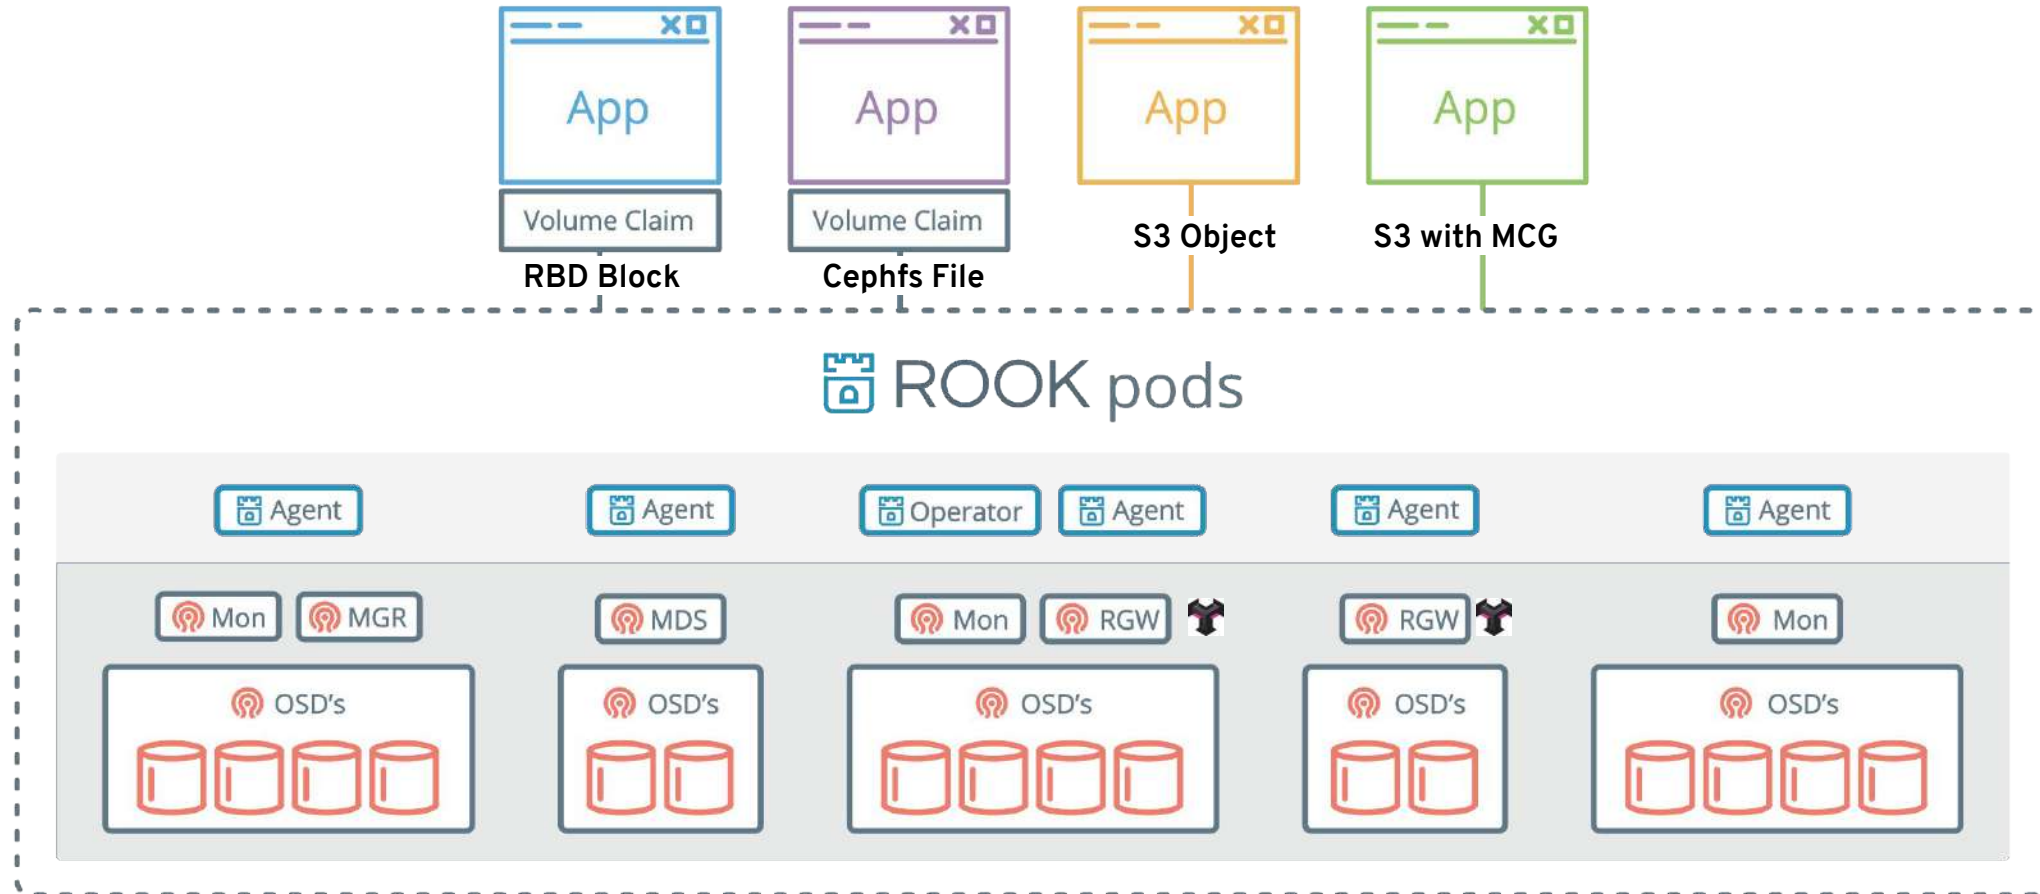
App

Volume Claim

RBD Block

App

Volume Claim

Cephfs File

App

S3 Object

App

S3 with MCG

ROOK pods

Agent

Agent

Operator

Agent

Agent

Agent

Mon

MGR

MDS

Mon

RGW

RGW

Mon

OSD's

OSD's

OSD's

OSD's

OSD's